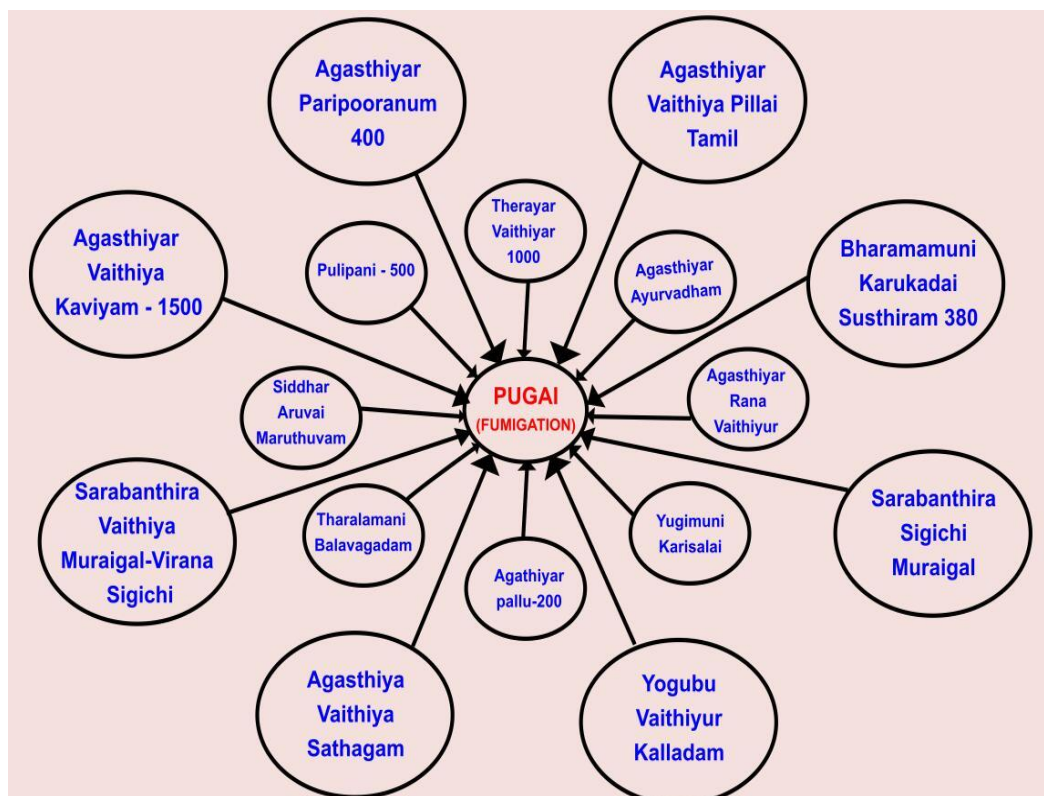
Agasthiyar Paripooranum 400

Agasthiyar Vaithiya Pillai Tamil

Therayar Vaithiyar 1000

Agasthiyar Vaithiya Kaviyam - 1500

Pulipani - 500

Agasthiyar Ayurvadham

Bharamamuni Karukadai Susthiram 380

PUGAI (FUMIGATION)

Siddhar Aruvai Maruthuvam

Agasthiyar Rana Vaithiyur

Sarabanthira Vaithiya Muraigal-Virana Sigichi

Tharalamani Balavagadam

Yugimuni Karisalai

Sarabanthira Sigichi Muraigal

Agathiyar pallu-200

Agasthiya Vaithiya Sathagam

Yogubu Vaithiyur Kalladam